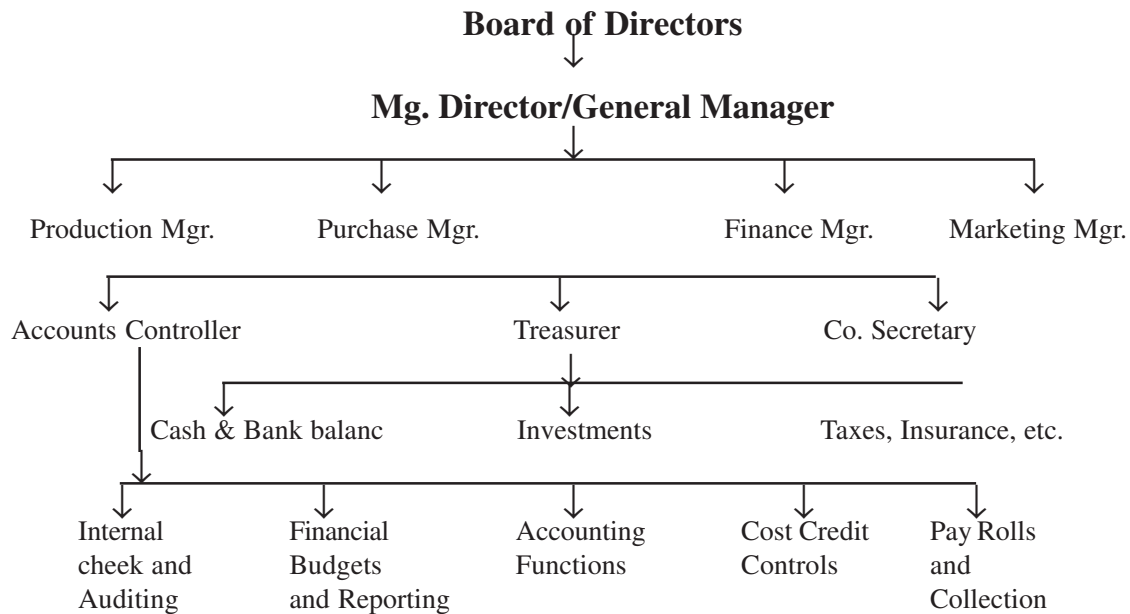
Board of Directors

Mg. Director/General Manager

Production Mgr.

Purchase Mgr.

Finance Mgr.

Marketing Mgr.

Accounts Controller

Treasurer

Co. Secretary

Cash & Bank balanc

Investments

Taxes, Insurance, etc.

Internal cheek and Auditing

Financial Budgets and Reporting

Accounting Functions

Cost Credit Controls

Pay Rolls and Collection